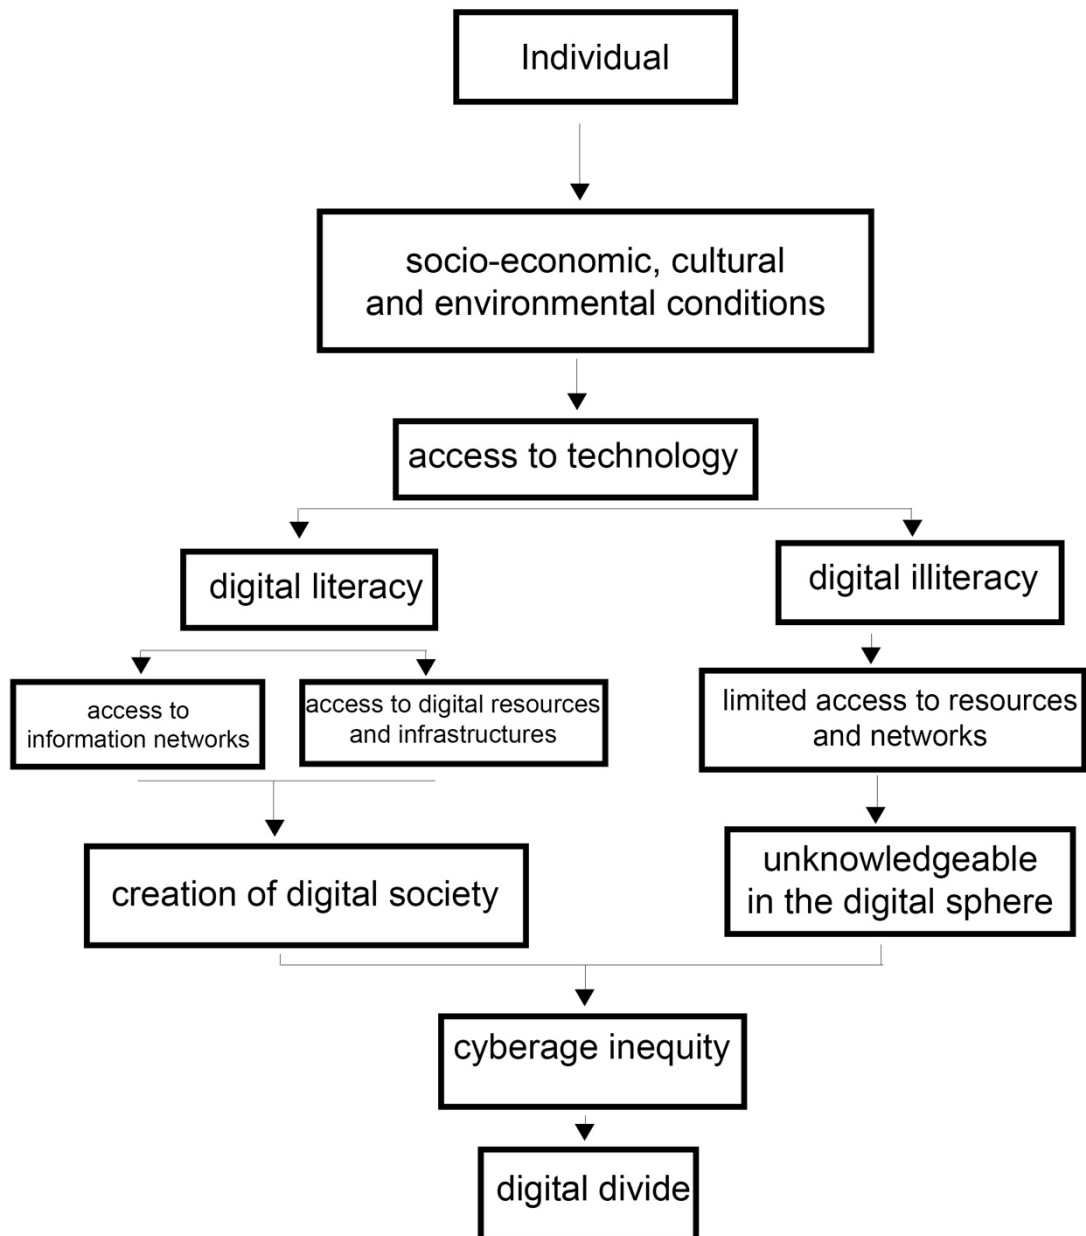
Individual

socio-economic, cultural and environmental conditions

access to technology

digital literacy

digital illiteracy

access to information networks

access to digital resources and infrastructures

limited access to resources and networks

creation of digital society

unknowledgeable in the digital sphere

cyberage inequity

digital divide